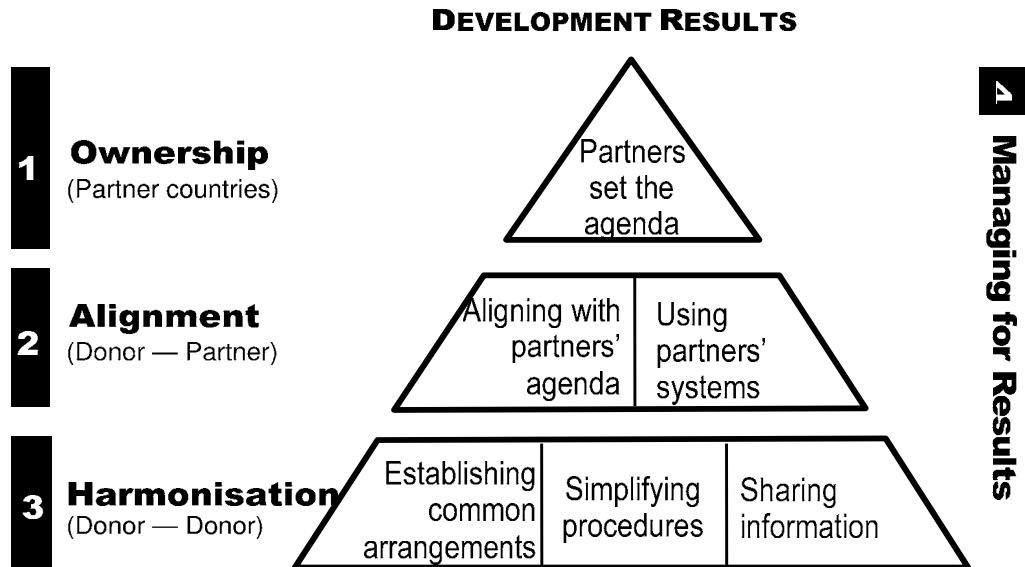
DEVELOPMENT RESULTS

1 Ownership
(Partner countries)

Partners set the agenda

2 Alignment
(Donor — Partner)

Aligning with partners' agenda

Using partners' systems

3 Harmonisation
(Donor — Donor)

Establishing common arrangements

Simplifying procedures

Sharing information

4 Managing for Results